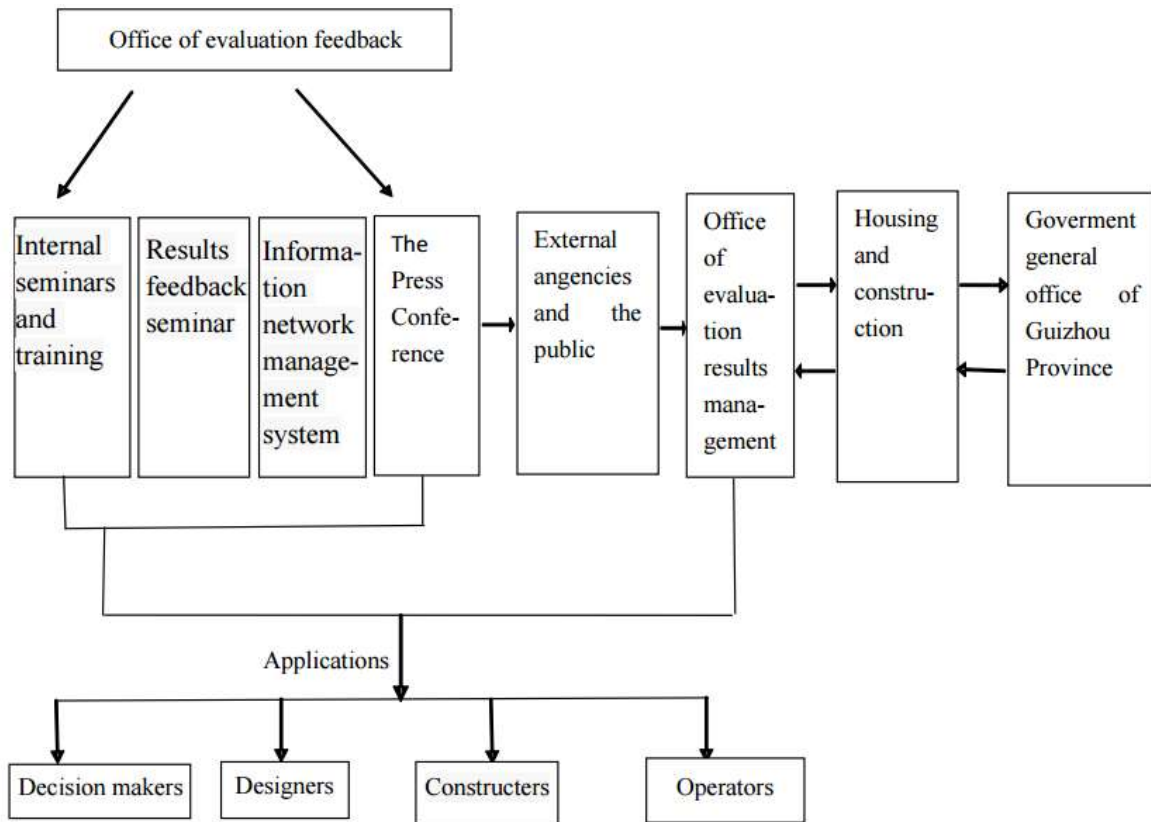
Office of evaluation feedback

Internal seminars and training

Results feedback seminar

Information network management system

The Press Conference

External angencies and the public

Office of evaluation results management

Housing and construction

Goverment general office of Guizhou Province

Applications

Decision makers

Designers

Constructers

Operators